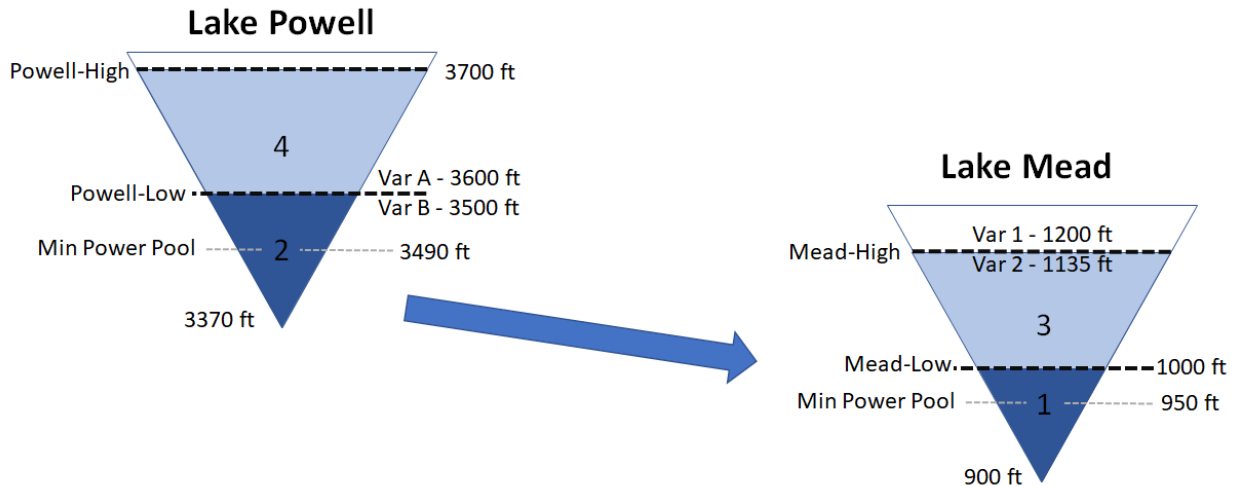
Lake Powell

Powell-High
3700 ft
4
Powell-Low
Var A - 3600 ft
Var B - 3500 ft
Min Power Pool
2
3490 ft
3370 ft

Lake Mead

Var 1 - 1200 ft
Mead-High
Var 2 - 1135 ft
3
Mead-Low
1000 ft
Min Power Pool
1
950 ft
900 ft